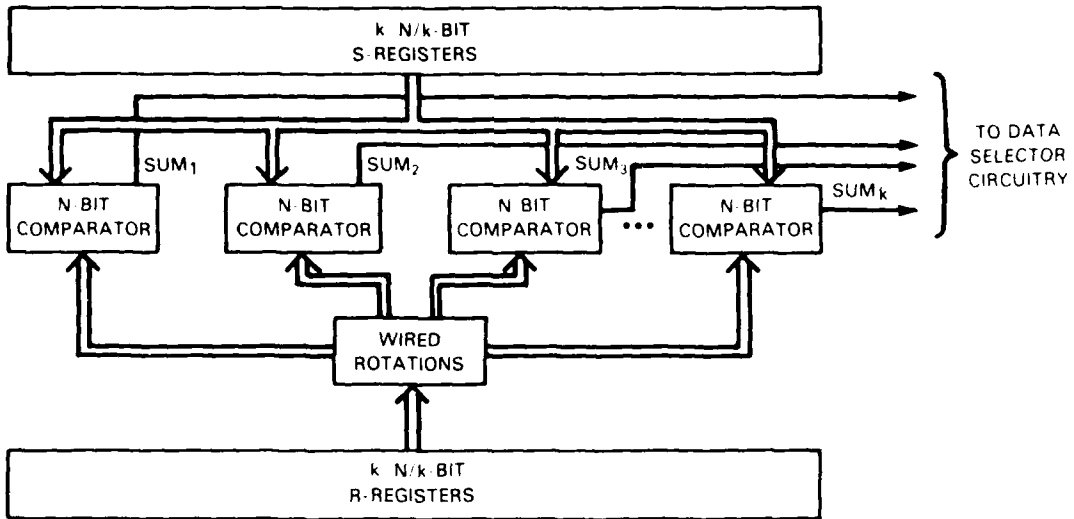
k N/k-BIT
S-REGISTERS

SUM$_1$

SUM$_2$

SUM$_3$

SUM$_k$

TO DATA SELECTOR CIRCUITRY

N-BIT COMPARATOR

N-BIT COMPARATOR

N-BIT COMPARATOR

•••

N-BIT COMPARATOR

WIRED ROTATIONS

k N/k-BIT
R-REGISTERS